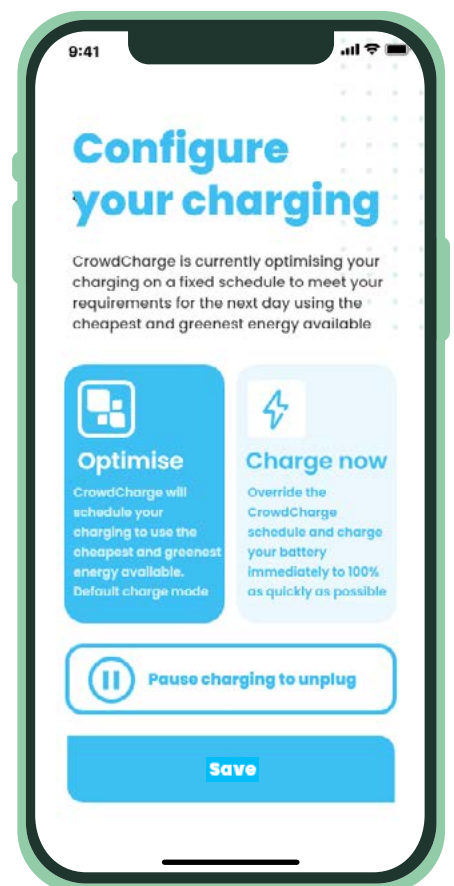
9:41

Configure your charging

CrowdCharge is currently optimising your charging on a fixed schedule to meet your requirements for the next day using the cheapest and greenest energy available

Optimise

CrowdCharge will schedule your charging to use the cheapest and greenest energy available. Default charge mode

Charge now

Override the CrowdCharge schedule and charge your battery immediately to 100% as quickly as possible

Pause charging to unplug

Save